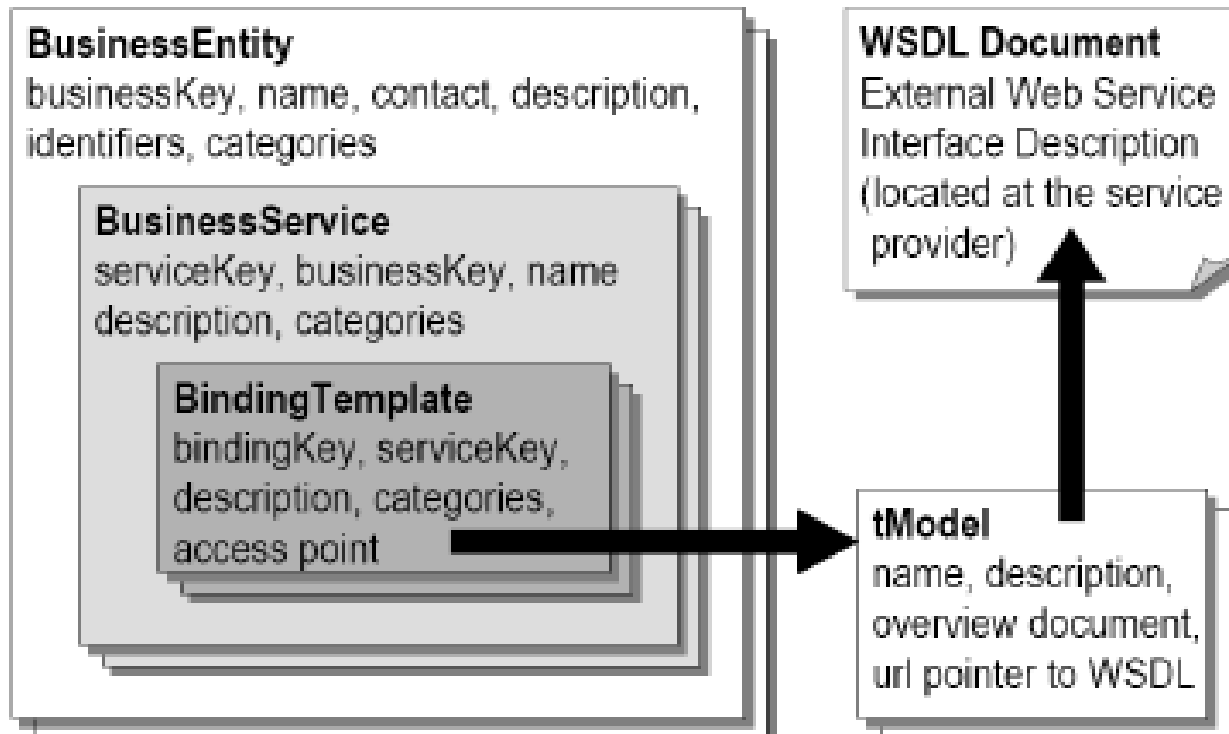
BusinessEntity
businessKey, name, contact, description, identifiers, categories

BusinessService
serviceKey, businessKey, name description, categories

BindingTemplate
bindingKey, serviceKey, description, categories, access point

WSDL Document
External Web Service Interface Description (located at the service provider)

tModel
name, description, overview document, url pointer to WSDL